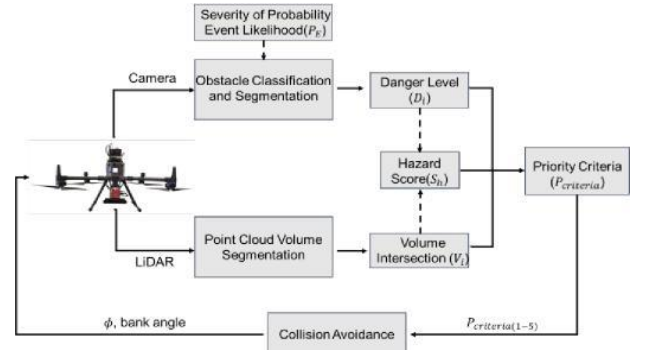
Severity of Probability Event Likelihood$(P_E)$

Camera

Obstacle Classification and Segmentation

Danger Level $(D_l)$

Hazard Score$(S_h)$

Priority Criteria $(P_{criteria})$

LiDAR

Point Cloud Volume Segmentation

Volume Intersection $(V_i)$

$\phi$, bank angle

Collision Avoidance

$P_{criteria(1-5)}$